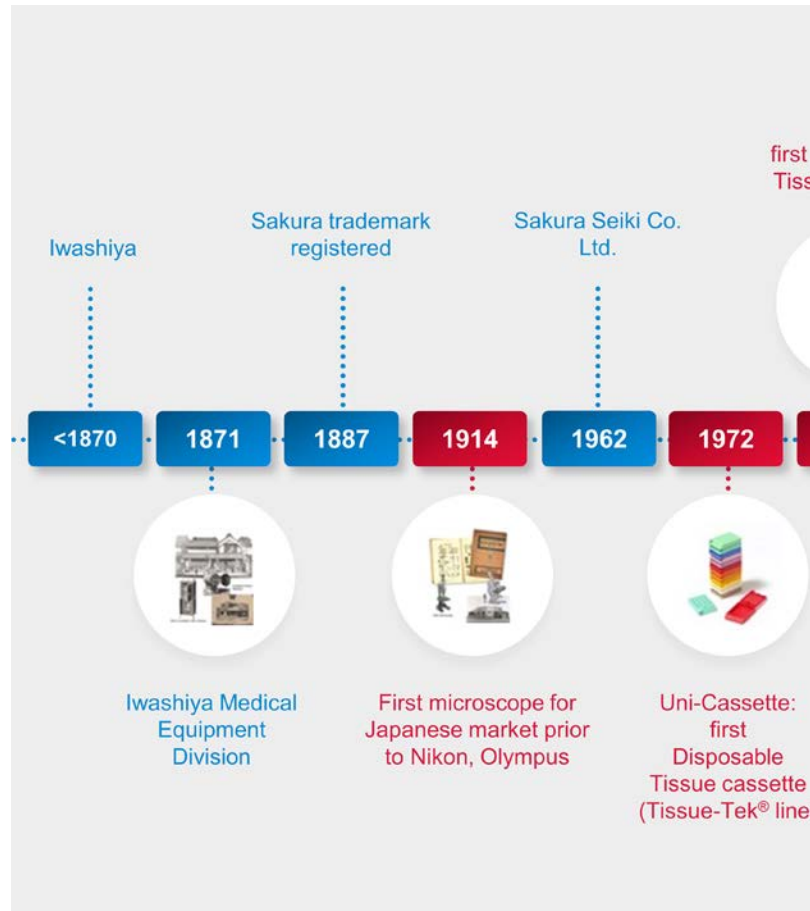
first
Tiss

Iwashiya

Sakura trademark registered

Sakura Seiki Co. Ltd.

<1870

1871

1887

1914

1962

1972

Iwashiya Medical Equipment Division

First microscope for Japanese market prior to Nikon, Olympus

Uni-Cassette: first Disposable Tissue cassette (Tissue-Tek® line